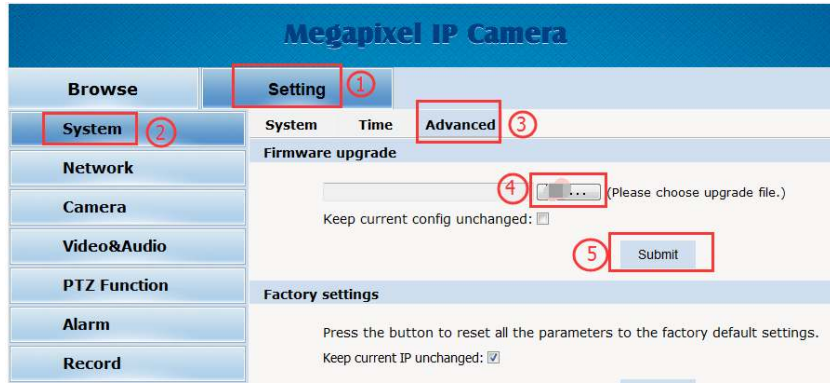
Megapixel IP Camera

Browse

Setting ①

System ②

Network

Camera

Video&Audio

PTZ Function

Alarm

Record

System Time Advanced ③

Firmware upgrade

④ ... (Please choose upgrade file.)

Keep current config unchanged: ☐

⑤ Submit

Factory settings

Press the button to reset all the parameters to the factory default settings.

Keep current IP unchanged: ☑